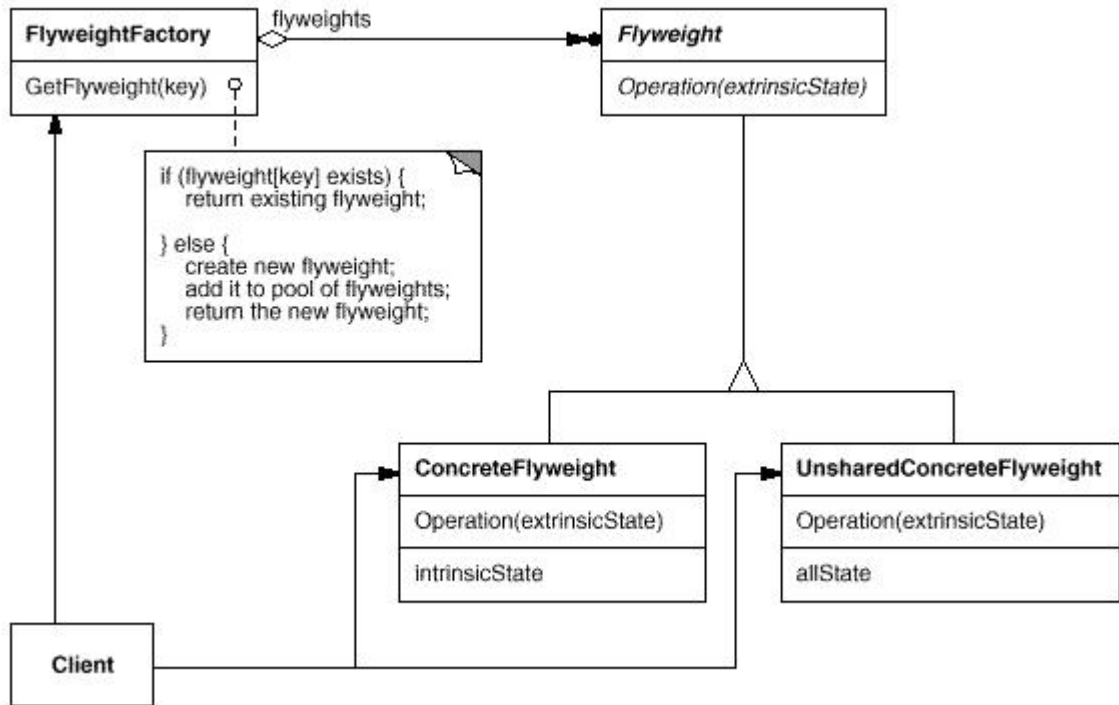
FlyweightFactory

GetFlyweight(key)

flyweights

Flyweight

Operation(extrinsicState)

if (flyweight[key] exists) {
return existing flyweight;

} else {
create new flyweight;
add it to pool of flyweights;
return the new flyweight;
}

ConcreteFlyweight

Operation(extrinsicState)

intrinsicState

UnsharedConcreteFlyweight

Operation(extrinsicState)

allState

Client